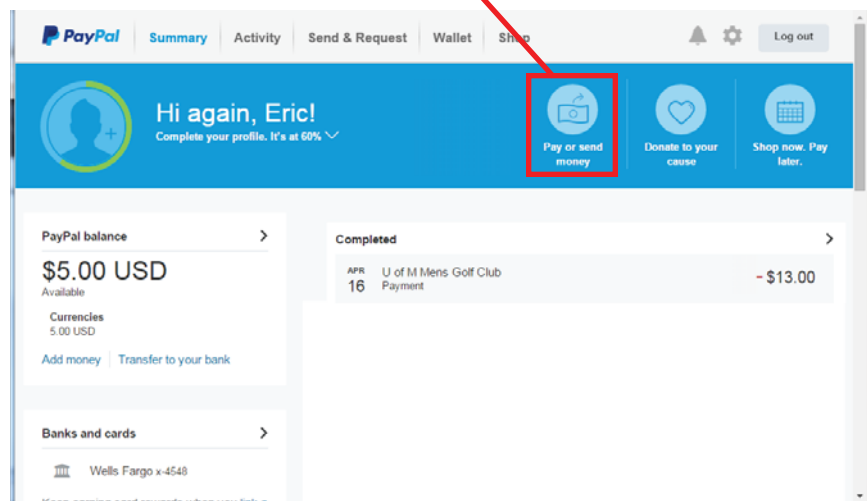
PayPal Summary Activity Send & Request Wallet Shop Log out

Hi again, Eric!
Complete your profile. It's at 60%

Pay or send money
Donate to your cause
Shop now. Pay later.

PayPal balance
$5.00 USD
Available
Currencies
5.00 USD
Add money Transfer to your bank

Completed
APR 16 U of M Mens Golf Club
Payment
- $13.00

Banks and cards
Wells Fargo x-4548
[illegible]